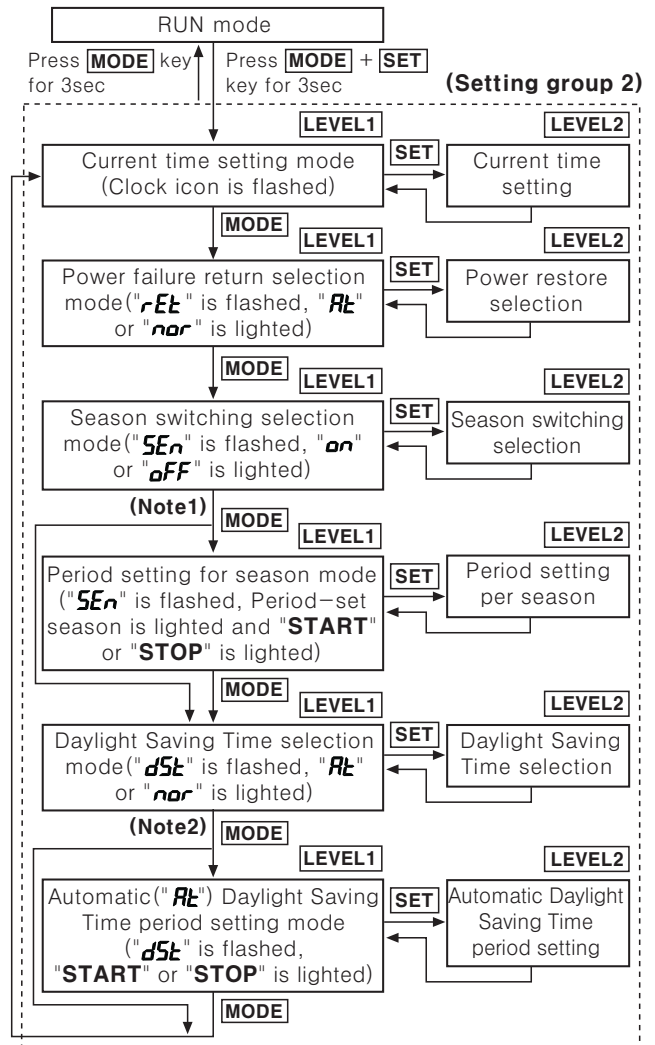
RUN mode

Press MODE key for 3sec

Press MODE + SET key for 3sec

(Setting group 2)

LEVEL1

LEVEL2

Current time setting mode (Clock icon is flashed)

SET

Current time setting

MODE

LEVEL1

LEVEL2

Power failure return selection mode("rEt" is flashed, "At" or "nor" is lighted)

SET

Power restore selection

MODE

LEVEL1

LEVEL2

Season switching selection mode("SEn" is flashed, "on" or "oFF" is lighted)

SET

Season switching selection

(Note1)

MODE

LEVEL1

LEVEL2

Period setting for season mode ("SEn" is flashed, Period-set season is lighted and "START" or "STOP" is lighted)

SET

Period setting per season

MODE

LEVEL1

LEVEL2

Daylight Saving Time selection mode("dSt" is flashed, "At" or "nor" is lighted)

SET

Daylight Saving Time selection

(Note2)

MODE

LEVEL1

LEVEL2

Automatic("At") Daylight Saving Time period setting mode ("dSt" is flashed, "START" or "STOP" is lighted)

SET

Automatic Daylight Saving Time period setting

MODE